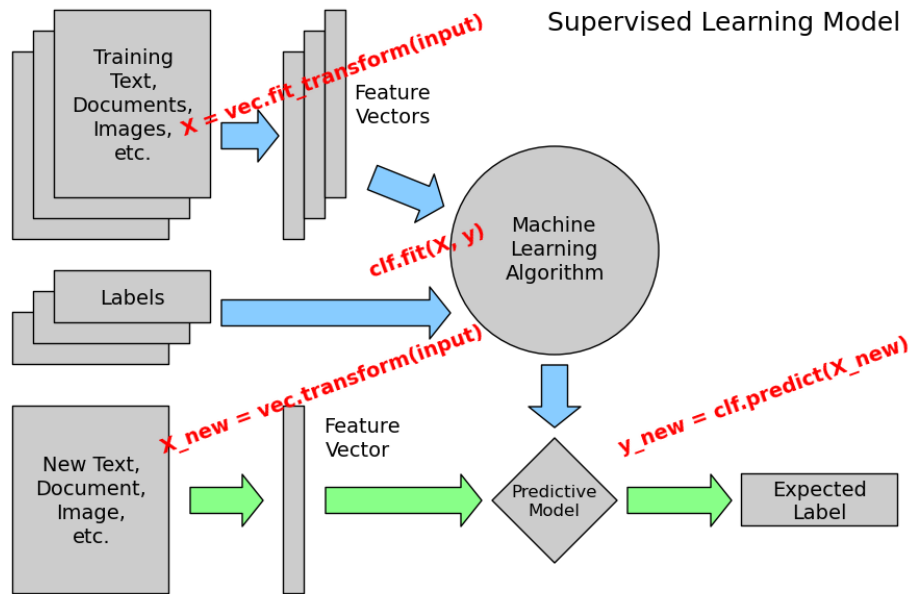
Supervised Learning Model

Training Text, Documents, Images, etc.

X = vec.fit_transform(input)

Feature Vectors

Machine Learning Algorithm

clf.fit(X, y)

Labels

X_new = vec.transform(input)

Feature Vector

New Text, Document, Image, etc.

Predictive Model

y_new = clf.predict(X_new)

Expected Label